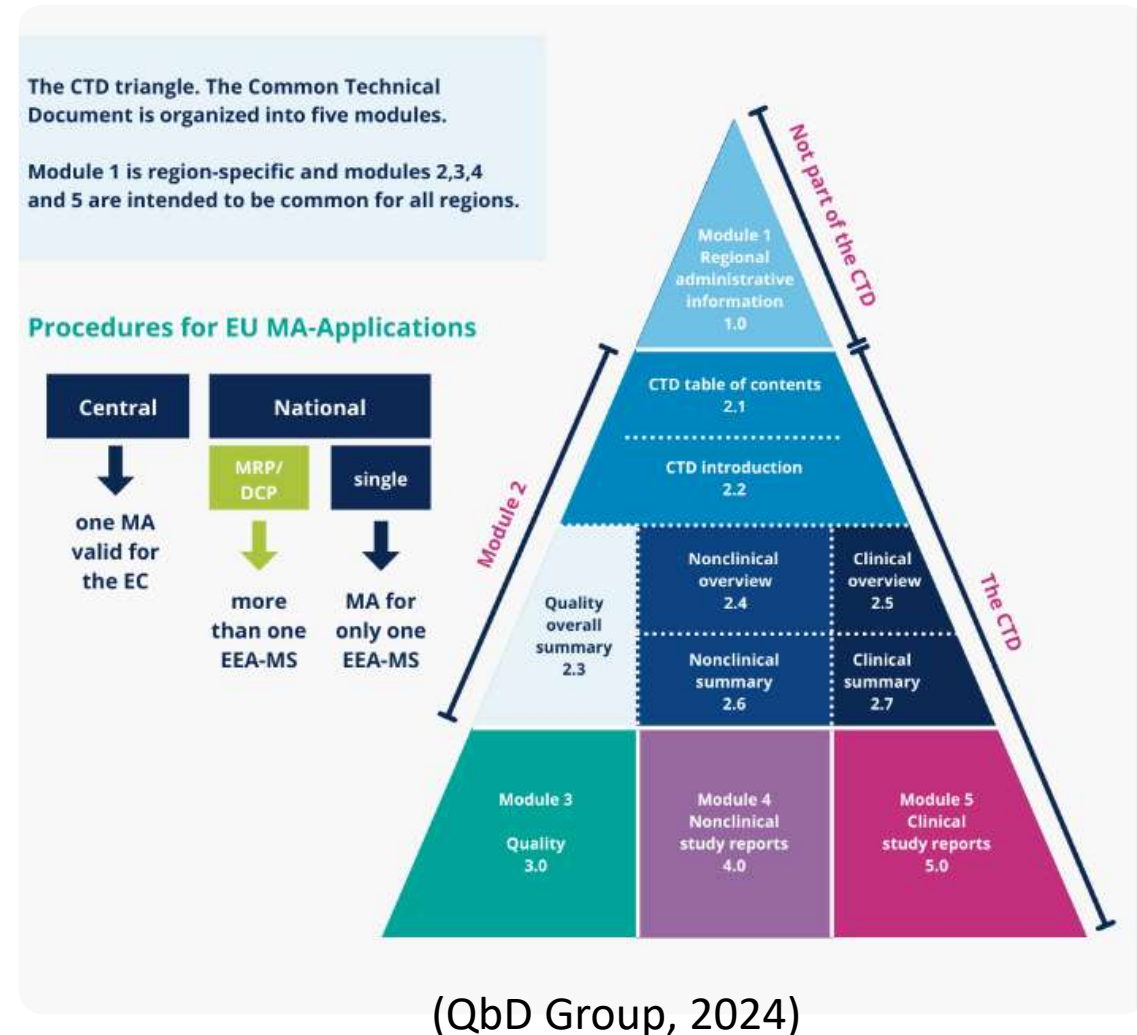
The CTD triangle. The Common Technical Document is organized into five modules.

Module 1 is region-specific and modules 2,3,4 and 5 are intended to be common for all regions.

Procedures for EU MA-Applications

Central

one MA valid for the EC

National

MRP/ DCP

more than one EEA-MS

single

MA for only one EEA-MS

Not part of the CTD

Module 1 Regional administrative information 1.0

Module 2

CTD table of contents 2.1

CTD introduction 2.2

Quality overall summary 2.3

Nonclinical overview 2.4

Clinical overview 2.5

Nonclinical summary 2.6

Clinical summary 2.7

The CTD

Module 3 Quality 3.0

Module 4 Nonclinical study reports 4.0

Module 5 Clinical study reports 5.0

(QbD Group, 2024)